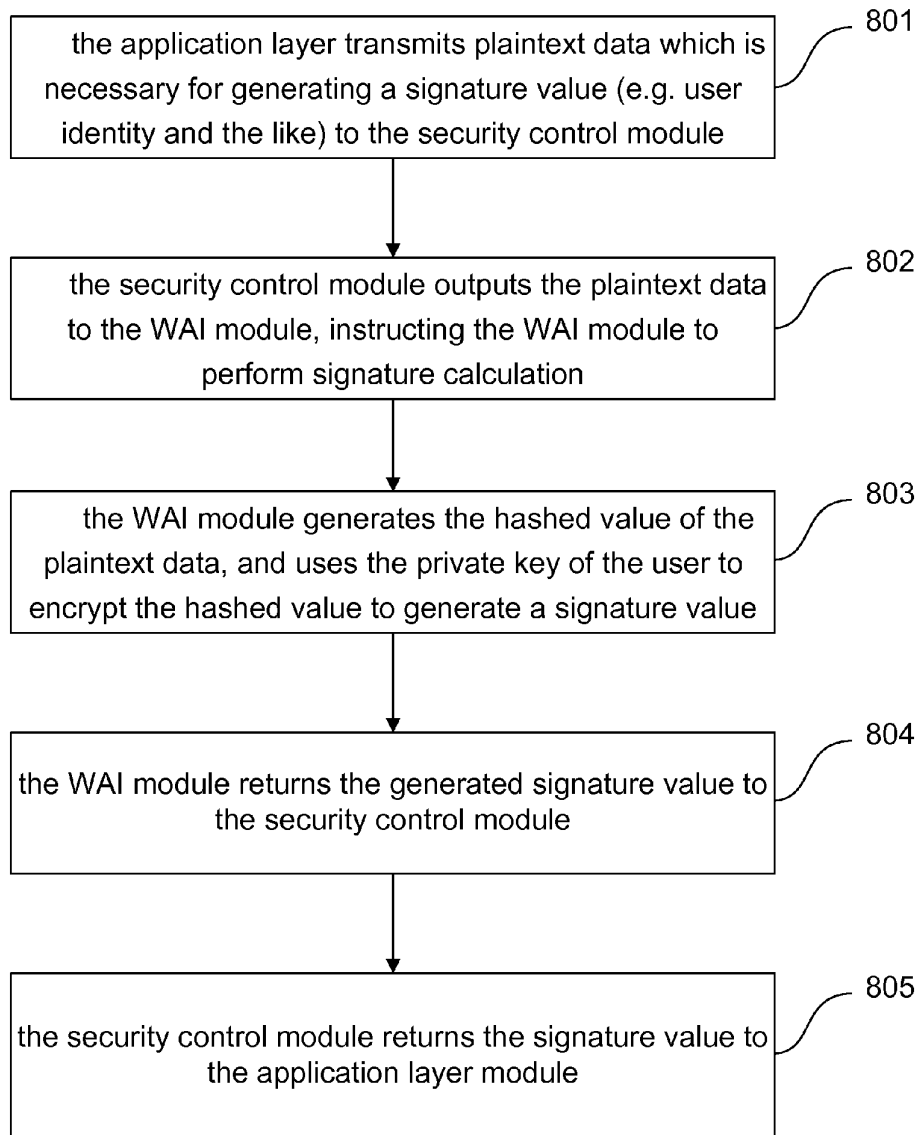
the application layer transmits plaintext data which is necessary for generating a signature value (e.g. user identity and the like) to the security control module

801

the security control module outputs the plaintext data to the WAI module, instructing the WAI module to perform signature calculation

802

the WAI module generates the hashed value of the plaintext data, and uses the private key of the user to encrypt the hashed value to generate a signature value

803

the WAI module returns the generated signature value to the security control module

804

the security control module returns the signature value to the application layer module

805